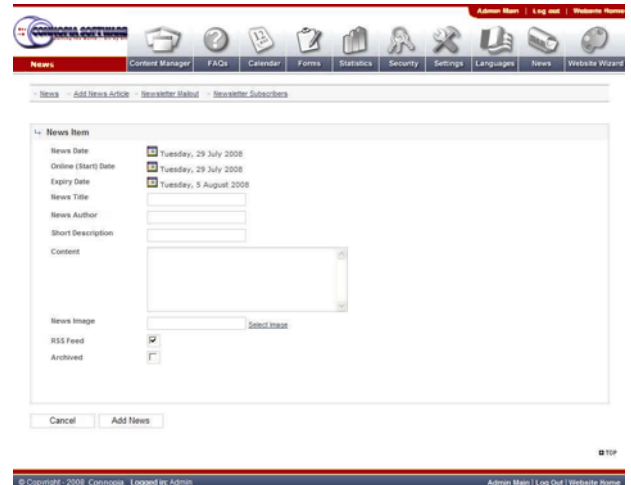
Admin Main | Log out | Website Home

CONNOPIA SOFTWARE

News

Content Manager | FAQs | Calendar | Forms | Statistics | Security | Settings | Languages | News | Website Wizard

News · Add News Article · Newsletter Mailout · Newsletter Subscribers

News Item

News Date Tuesday, 29 July 2008

Online (Start) Date Tuesday, 29 July 2008

Expiry Date Tuesday, 5 August 2008

News Title

News Author

Short Description

Content

News Image Select Image

RSS Feed

Archived

Cancel

Add News

TOP

© Copyright - 2008 Connopia Logged in: Admin

Admin Main | Log Out | Website Home